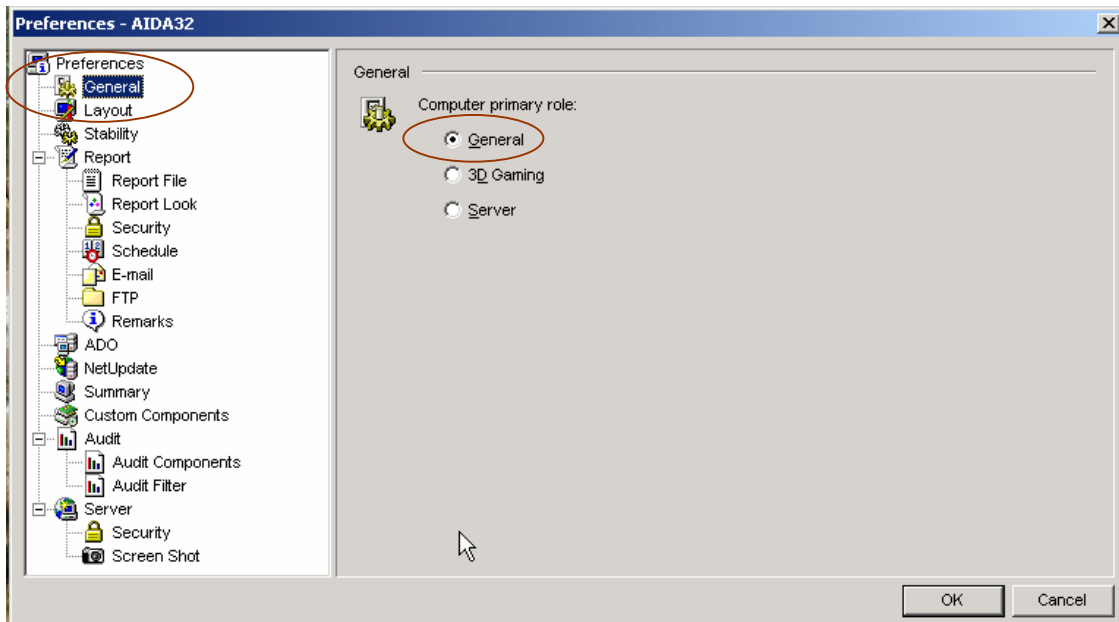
Preferences - AIDA32

Preferences
General
Layout
Stability
Report
Report File
Report Look
Security
Schedule
E-mail
FTP
Remarks
ADO
NetUpdate
Summary
Custom Components
Audit
Audit Components
Audit Filter
Server
Security
Screen Shot

General

Computer primary role:

General
3D Gaming
Server

OK
Cancel